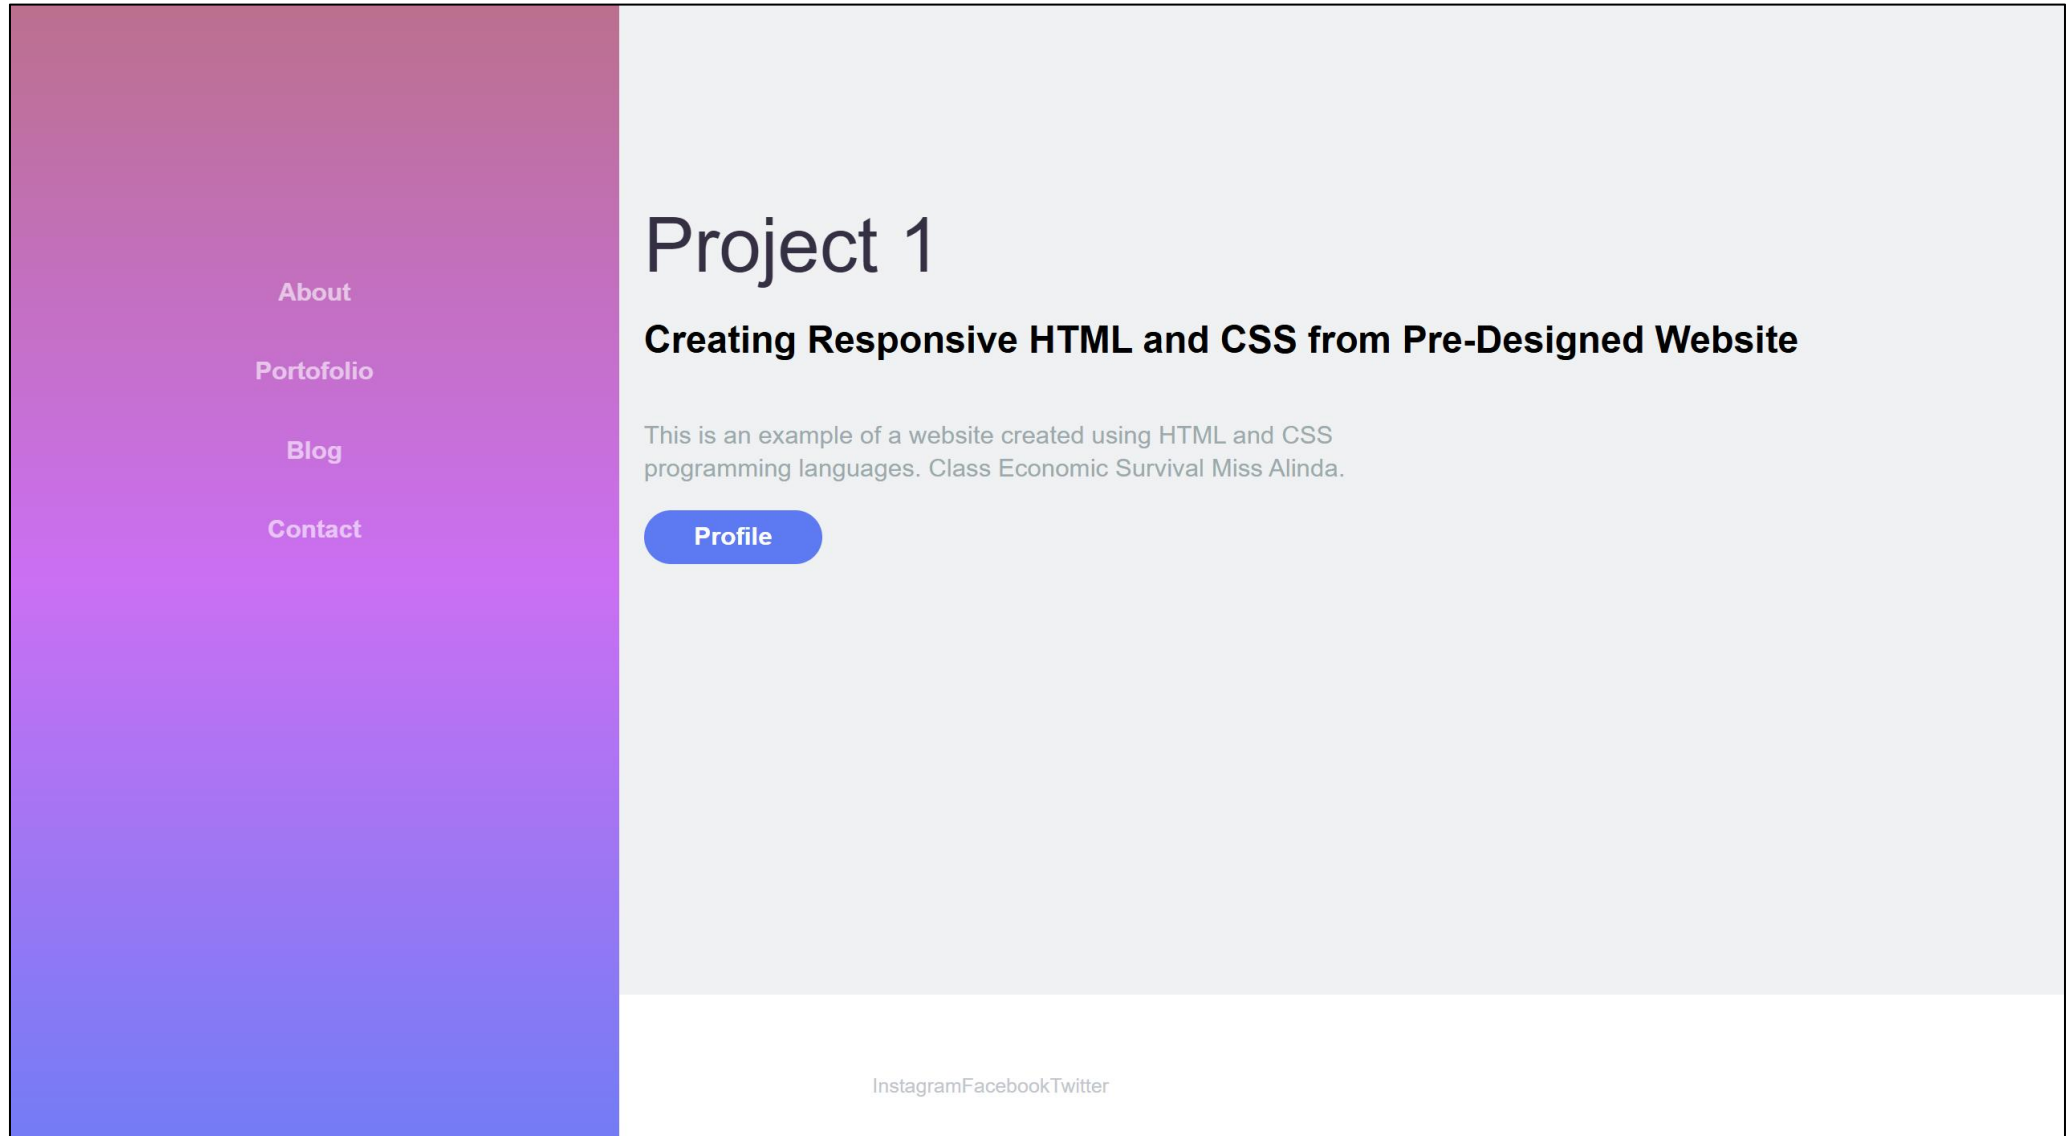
About

Portofolio

Blog

Contact

Project 1

Creating Responsive HTML and CSS from Pre-Designed Website

This is an example of a website created using HTML and CSS programming languages. Class Economic Survival Miss Alinda.

Profile

InstagramFacebookTwitter